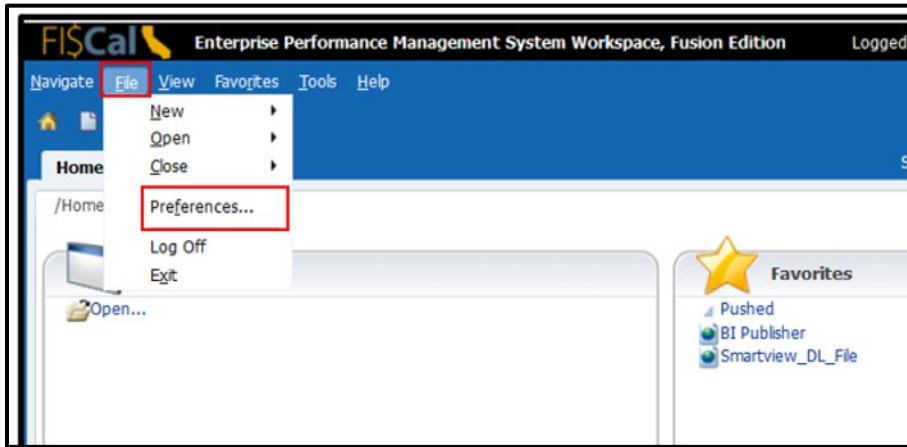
FI$Cal Enterprise Performance Management System Workspace, Fusion Edition Logged

Navigate File View Favorites Tools Help

New
Open
Close
Preferences...
Log Off
Exit

Home

/Home

Open...

Favorites

Pushed
BI Publisher
Smartview_DL_File